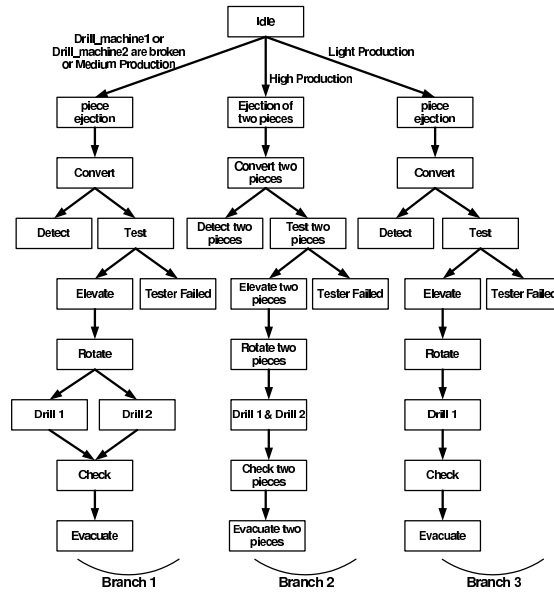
Idle

Drill_machine1 or Drill_machine2 are broken or Medium Production

High Production

Light Production

piece ejection

Convert

Detect

Test

Elevate

Tester Failed

Rotate

Drill 1

Drill 2

Check

Evacuate

Branch 1

Ejection of two pieces

Convert two pieces

Detect two pieces

Test two pieces

Elevate two pieces

Tester Failed

Rotate two pieces

Drill 1 & Drill 2

Check two pieces

Evacuate two pieces

Branch 2

piece ejection

Convert

Detect

Test

Elevate

Tester Failed

Rotate

Drill 1

Check

Evacuate

Branch 3